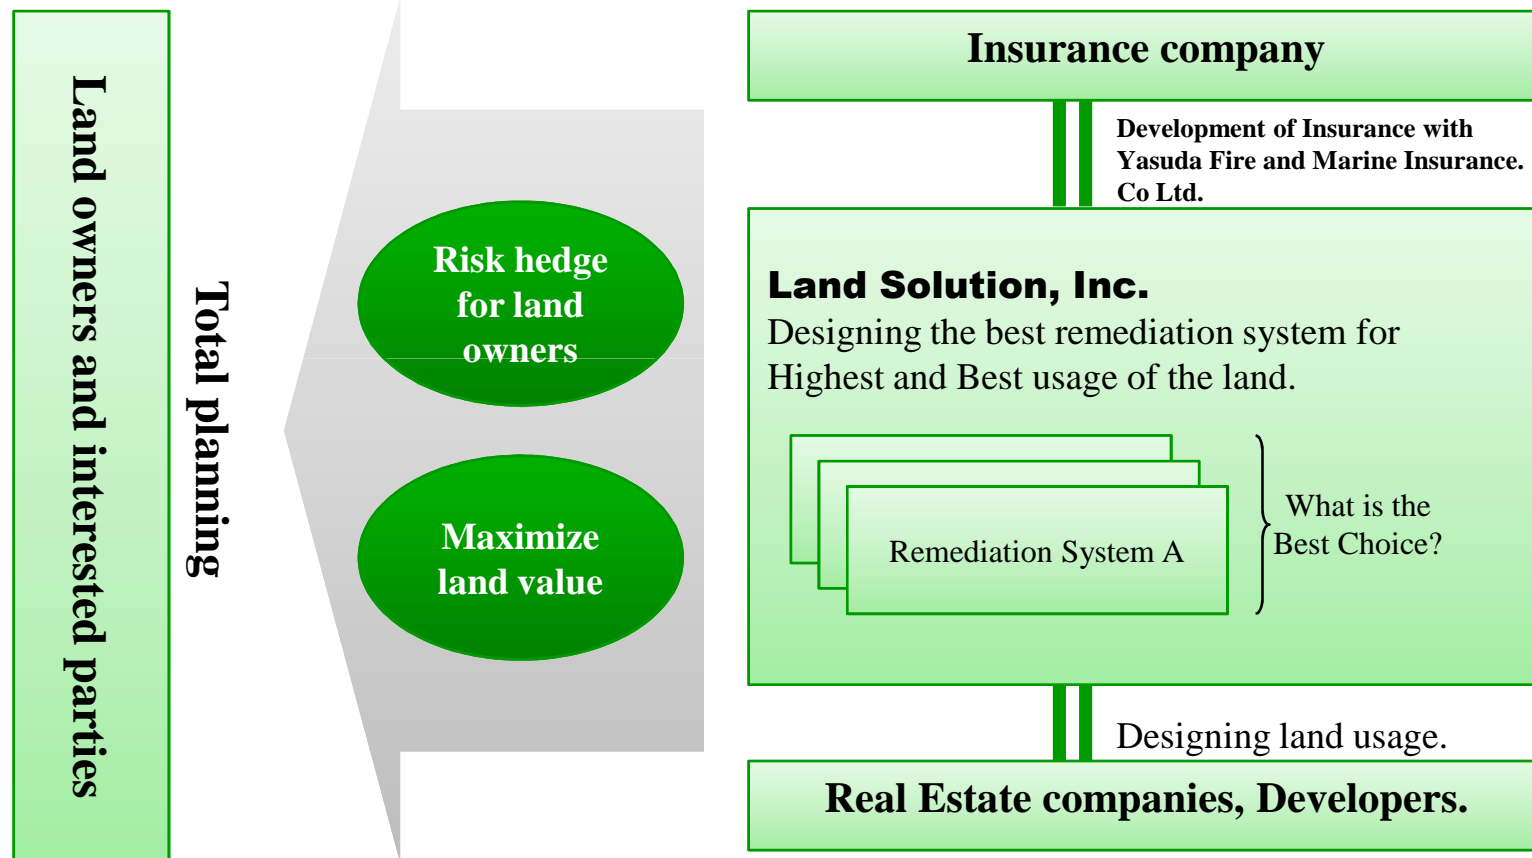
Land owners and interested parties

Total planning

Risk hedge for land owners

Maximize land value

Insurance company

Development of Insurance with Yasuda Fire and Marine Insurance. Co Ltd.

Land Solution, Inc.
Designing the best remediation system for Highest and Best usage of the land.

Remediation System A

What is the Best Choice?

Designing land usage.

Real Estate companies, Developers.